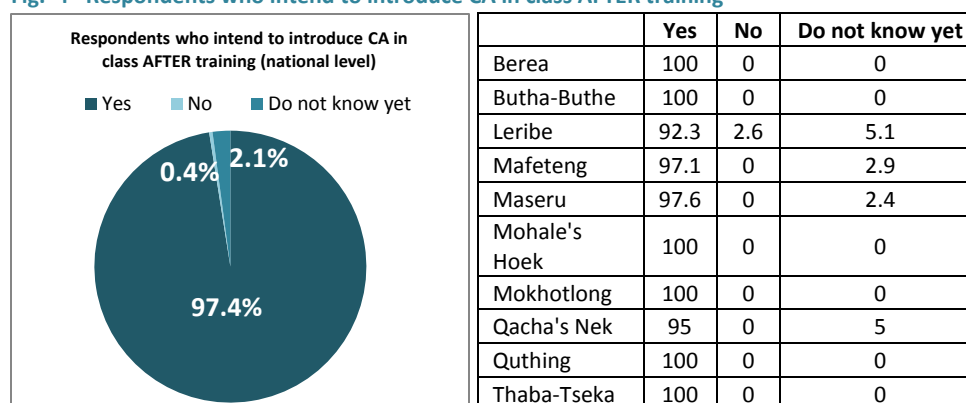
Fig. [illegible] Respondents who intend to introduce CA in class AFTER training

Respondents who intend to introduce CA in class AFTER training (national level)

Yes No Do not know yet

0.4%
2.1%
97.4%

| | Yes | No | Do not know yet |
|---|---|---|---|
| Berea | 100 | 0 | 0 |
| Butha-Buthe | 100 | 0 | 0 |
| Leribe | 92.3 | 2.6 | 5.1 |
| Mafeteng | 97.1 | 0 | 2.9 |
| Maseru | 97.6 | 0 | 2.4 |
| Mohale's Hoek | 100 | 0 | 0 |
| Mokhotlong | 100 | 0 | 0 |
| Qacha's Nek | 95 | 0 | 5 |
| Quthing | 100 | 0 | 0 |
| Thaba-Tseka | 100 | 0 | 0 |